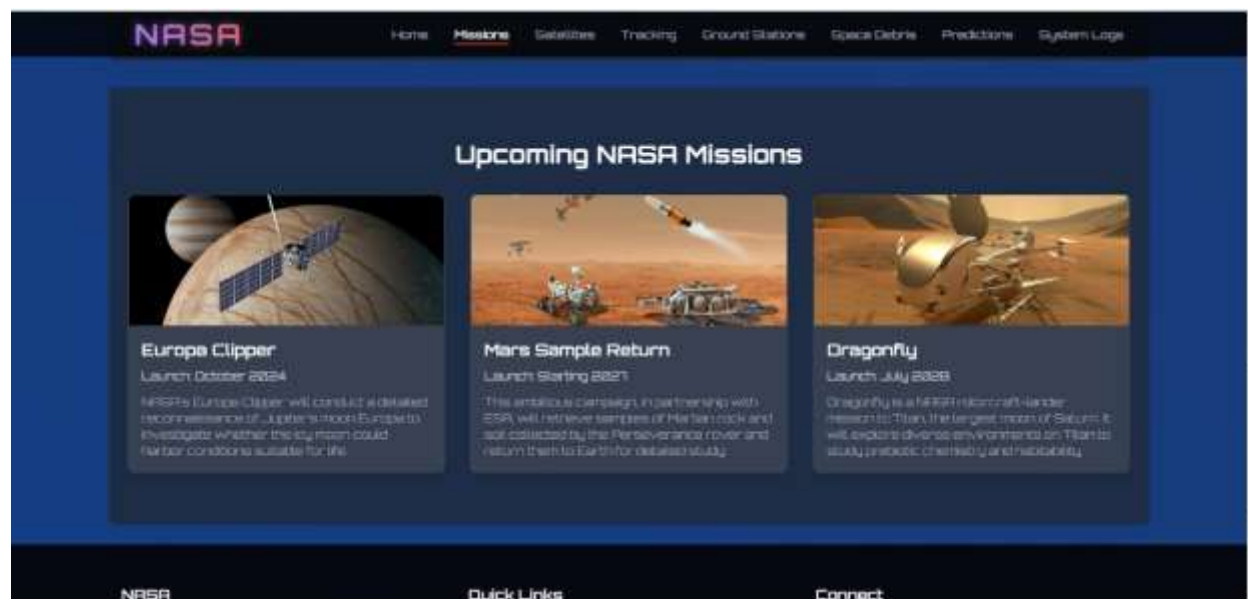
NASA

Home Missions Satellites Tracking Ground Stations Space Debris Predictions System Logs

Upcoming NASA Missions

Europa Clipper

Launch: October 2024

NASA's Europa Clipper will conduct a detailed reconnaissance of Jupiter's moon Europa to investigate whether the icy moon could harbor conditions suitable for life.

Mars Sample Return

Launch: Starting 2027

This ambitious campaign, in partnership with ESA, will retrieve samples of Martian rock and soil collected by the Perseverance rover and return them to Earth for detailed study.

Dragonfly

Launch: July 2028

Dragonfly is a NASA rotorcraft-lander mission to Titan, the largest moon of Saturn. It will explore diverse environments on Titan to study prebiotic chemistry and habitability.

NASA

Quick Links

Connect